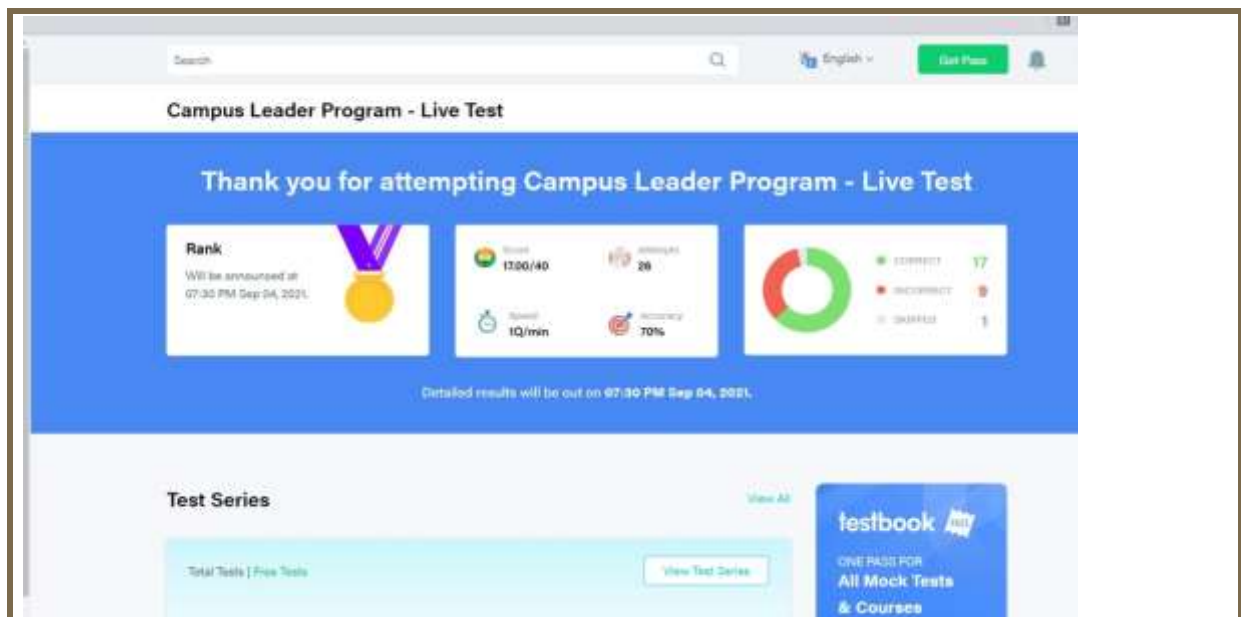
Search

English

Get Pass

Campus Leader Program - Live Test

Thank you for attempting Campus Leader Program - Live Test

Rank

Will be announced at 07:30 PM Sep 04, 2021.

Score 17.00/40

Attempts 26

Speed 1Q/min

Accuracy 70%

CORRECT 17

INCORRECT 9

SKIPPED 1

Detailed results will be out on 07:30 PM Sep 04, 2021.

Test Series

View All

Total Tests | Free Tests

View Test Series

testbook PASS

ONE PASS FOR

All Mock Tests & Courses